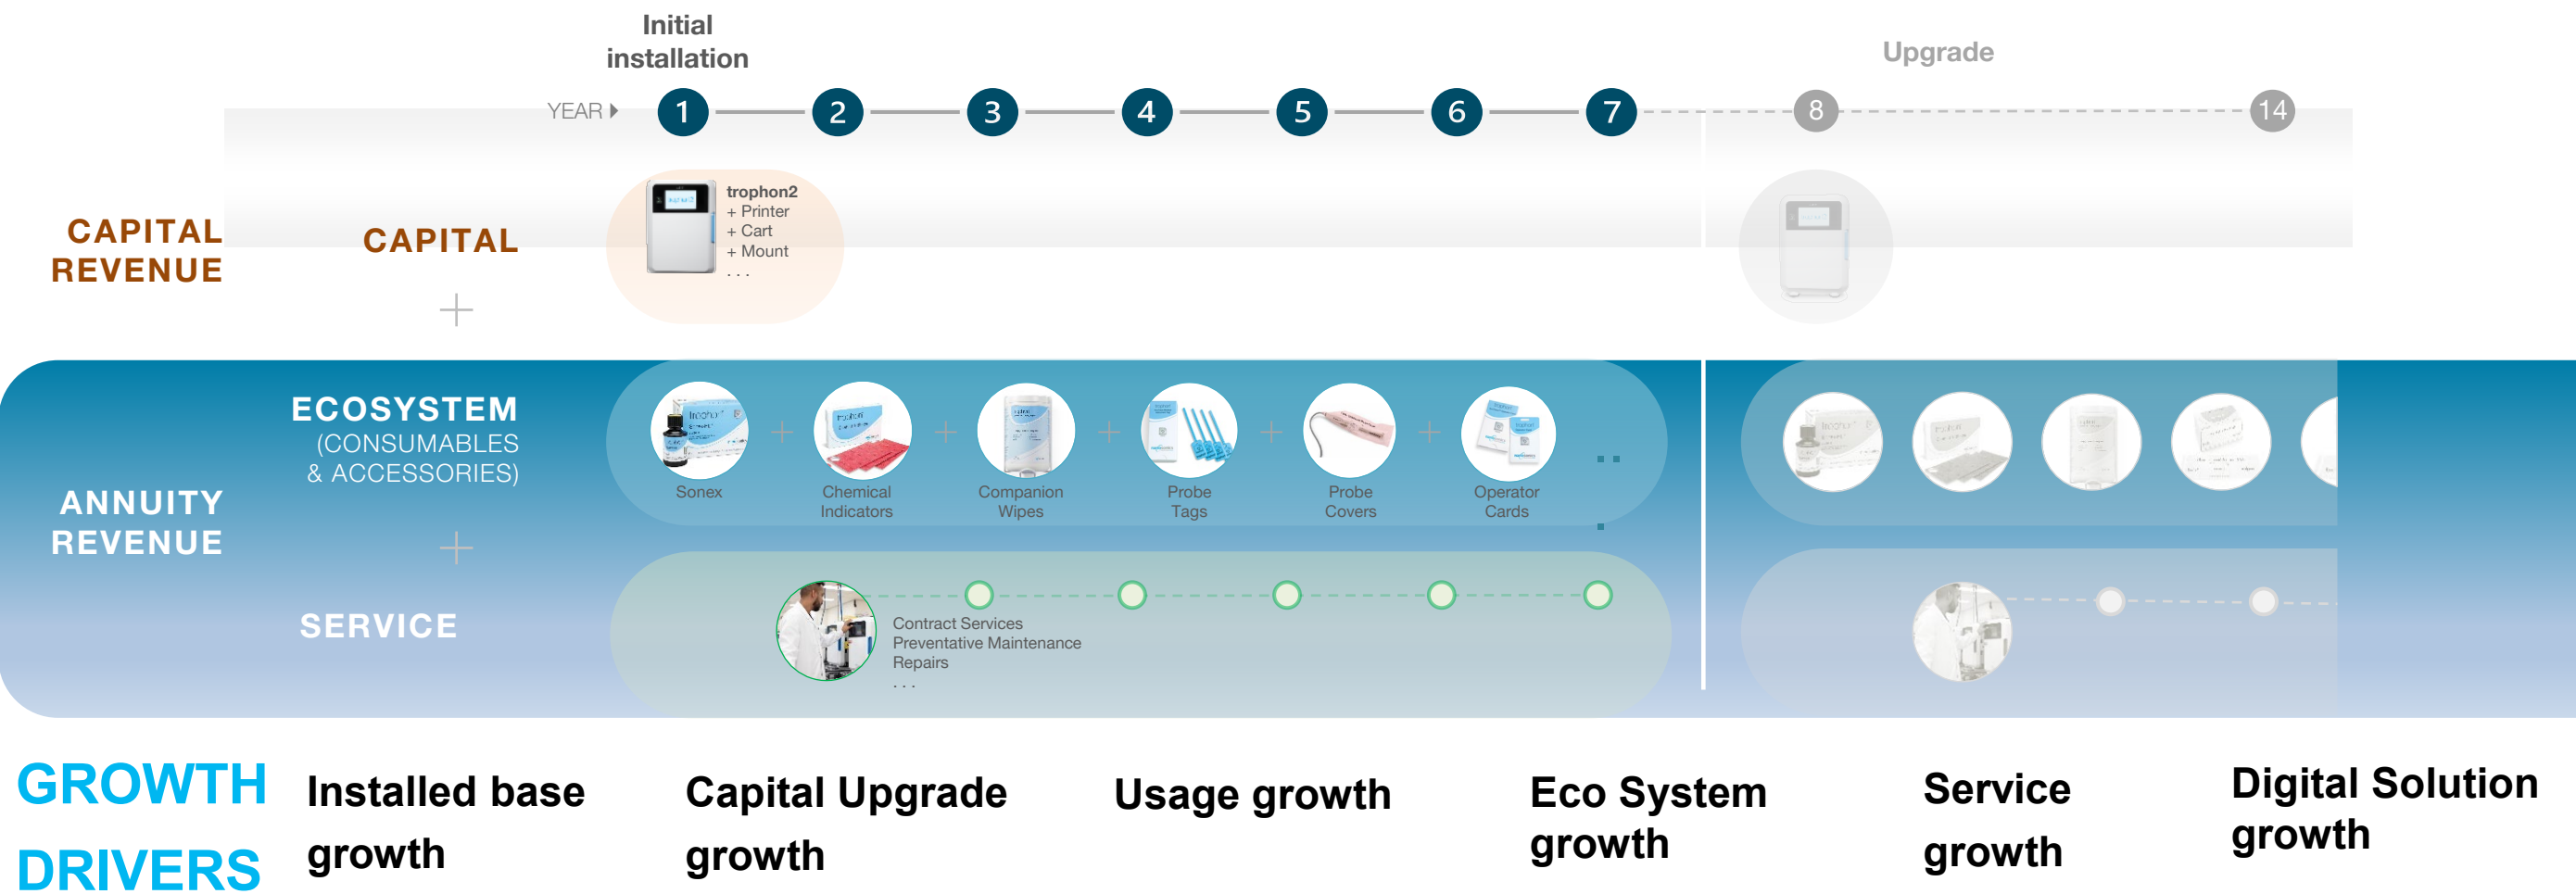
Initial installation

Upgrade

YEAR 1 2 3 4 5 6 7 8 14

CAPITAL REVENUE

CAPITAL

trophon2
+ Printer
+ Cart
+ Mount
. . .

+

ANNUITY REVENUE

ECOSYSTEM
(CONSUMABLES & ACCESSORIES)

Sonex + Chemical Indicators + Companion Wipes + Probe Tags + Probe Covers + Operator Cards

+

SERVICE

Contract Services
Preventative Maintenance
Repairs
. . .

GROWTH DRIVERS

Installed base growth

Capital Upgrade growth

Usage growth

Eco System growth

Service growth

Digital Solution growth